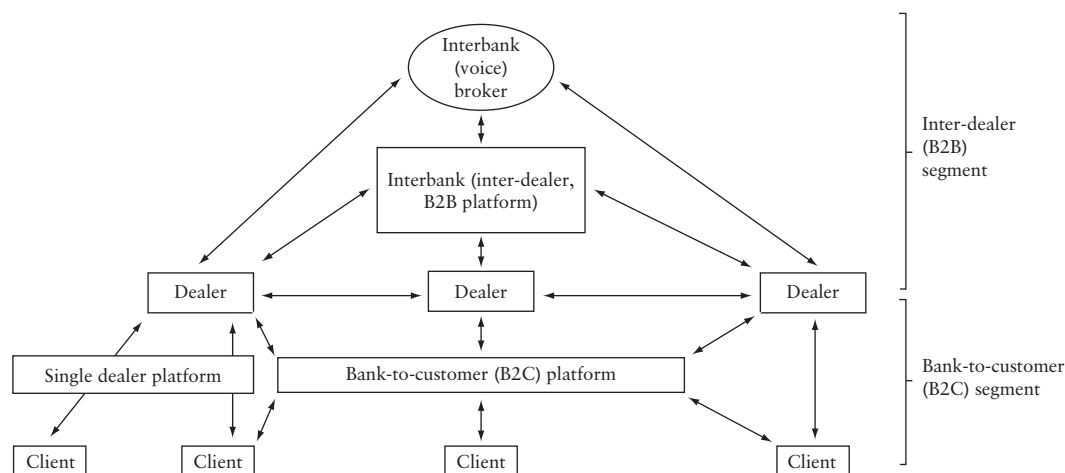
Interbank (voice) broker

Interbank (inter-dealer, B2B platform)

Inter-dealer (B2B) segment

Dealer

Dealer

Dealer

Single dealer platform

Bank-to-customer (B2C) platform

Bank-to-customer (B2C) segment

Client

Client

Client

Client